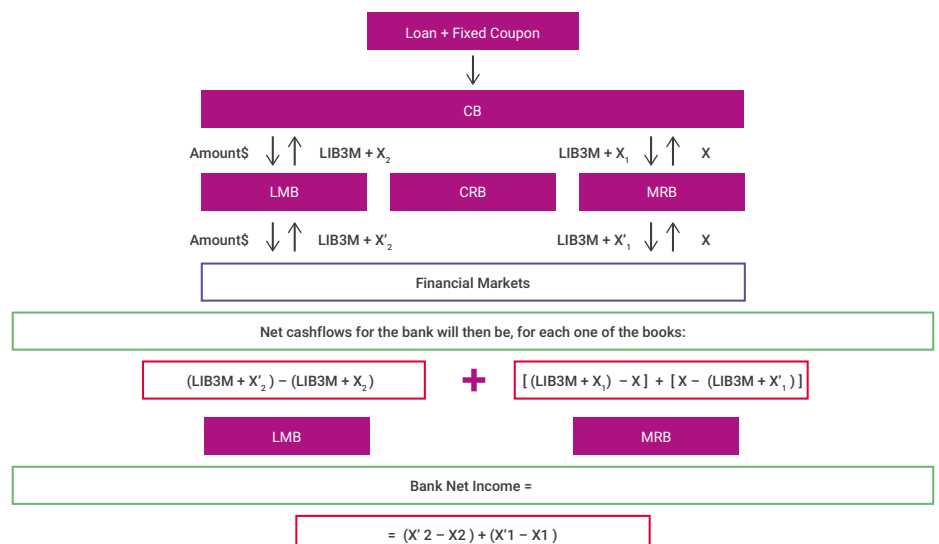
Loan + Fixed Coupon

CB

Amount$ LIB3M + $X_2$ LIB3M + $X_1$ X

LMB CRB MRB

Amount$ LIB3M + $X'_2$ LIB3M + $X'_1$ X

Financial Markets

Net cashflows for the bank will then be, for each one of the books:

(LIB3M + $X'_2$) – (LIB3M + $X_2$) + [ (LIB3M + $X_1$) – X ] + [ X – (LIB3M + $X'_1$) ]

LMB MRB

Bank Net Income =

= (X' 2 – X2 ) + (X'1 – X1 )